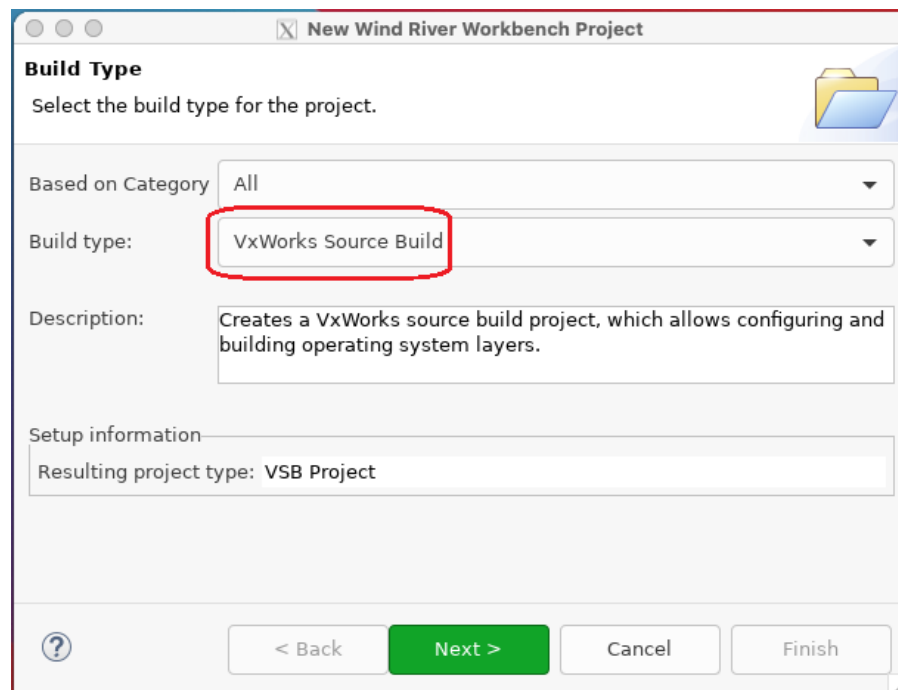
New Wind River Workbench Project

Build Type

Select the build type for the project.

Based on Category All

Build type: VxWorks Source Build

Description: Creates a VxWorks source build project, which allows configuring and building operating system layers.

Setup information

Resulting project type: VSB Project

?

< Back

Next >

Cancel

Finish